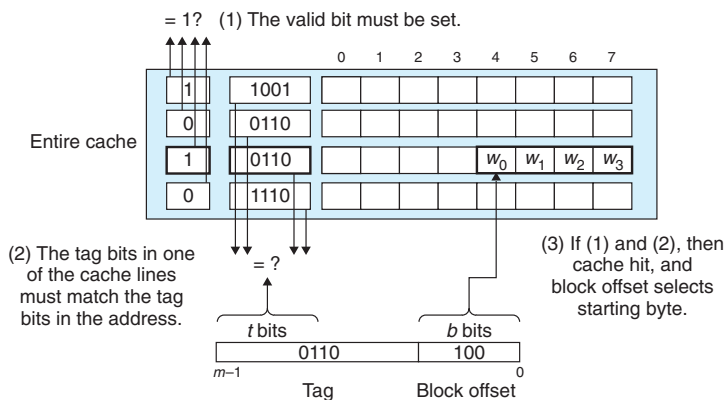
= 1? (1) The valid bit must be set.

0 1 2 3 4 5 6 7

Entire cache

| 1 | 1001 | | | | | | | | |
|---|---|---|---|---|---|---|---|---|---|
| 0 | 0110 | | | | | | | | |
| 1 | 0110 | | | | | $w_0$ | $w_1$ | $w_2$ | $w_3$ |
| 0 | 1110 | | | | | | | | |

(2) The tag bits in one of the cache lines must match the tag bits in the address.

= ?

(3) If (1) and (2), then cache hit, and block offset selects starting byte.

$t$ bits

$b$ bits

0110 100

$m$–1 0

Tag Block offset